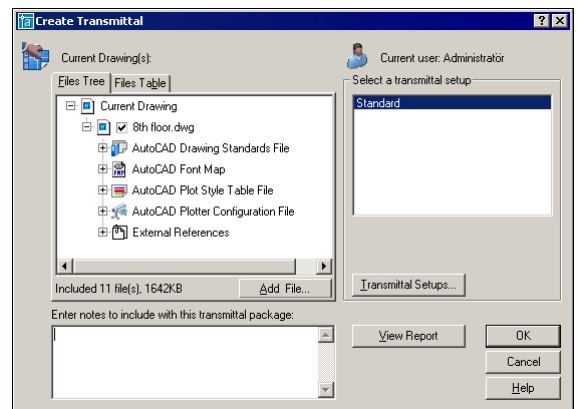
Create Transmittal

Current Drawing(s):

Files Tree | Files Table

Current Drawing
8th floor.dwg
AutoCAD Drawing Standards File
AutoCAD Font Map
AutoCAD Plot Style Table File
AutoCAD Plotter Configuration File
External References

Included 11 file(s), 1642KB

Add File...

Current user: Administratör

Select a transmittal setup

Standard

Transmittal Setups...

Enter notes to include with this transmittal package:

View Report

OK

Cancel

Help